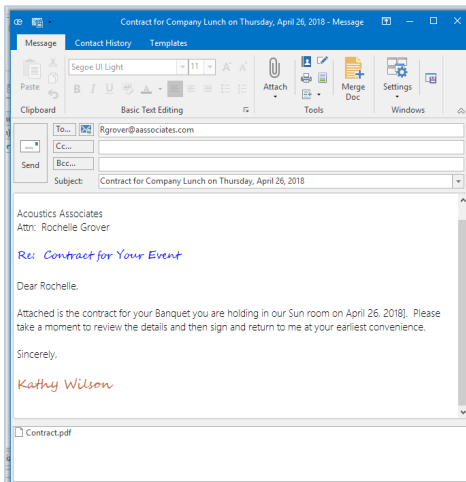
Contract for Company Lunch on Thursday, April 26, 2018 - Message

Message Contact History Templates

Paste
Clipboard
Segoe UI Light
11
B I U
Basic Text Editing
Attach
Merge Doc
Tools
Settings
Windows

Send
To...
Rgrover@aassociates.com
Cc...
Bcc...
Subject: Contract for Company Lunch on Thursday, April 26, 2018

Acoustics Associates
Attn: Rochelle Grover

Re: Contract for Your Event

Dear Rochelle,

Attached is the contract for your Banquet you are holding in our Sun room on April 26, 2018]. Please take a moment to review the details and then sign and return to me at your earliest convenience.

Sincerely,

Kathy Wilson

Contract.pdf